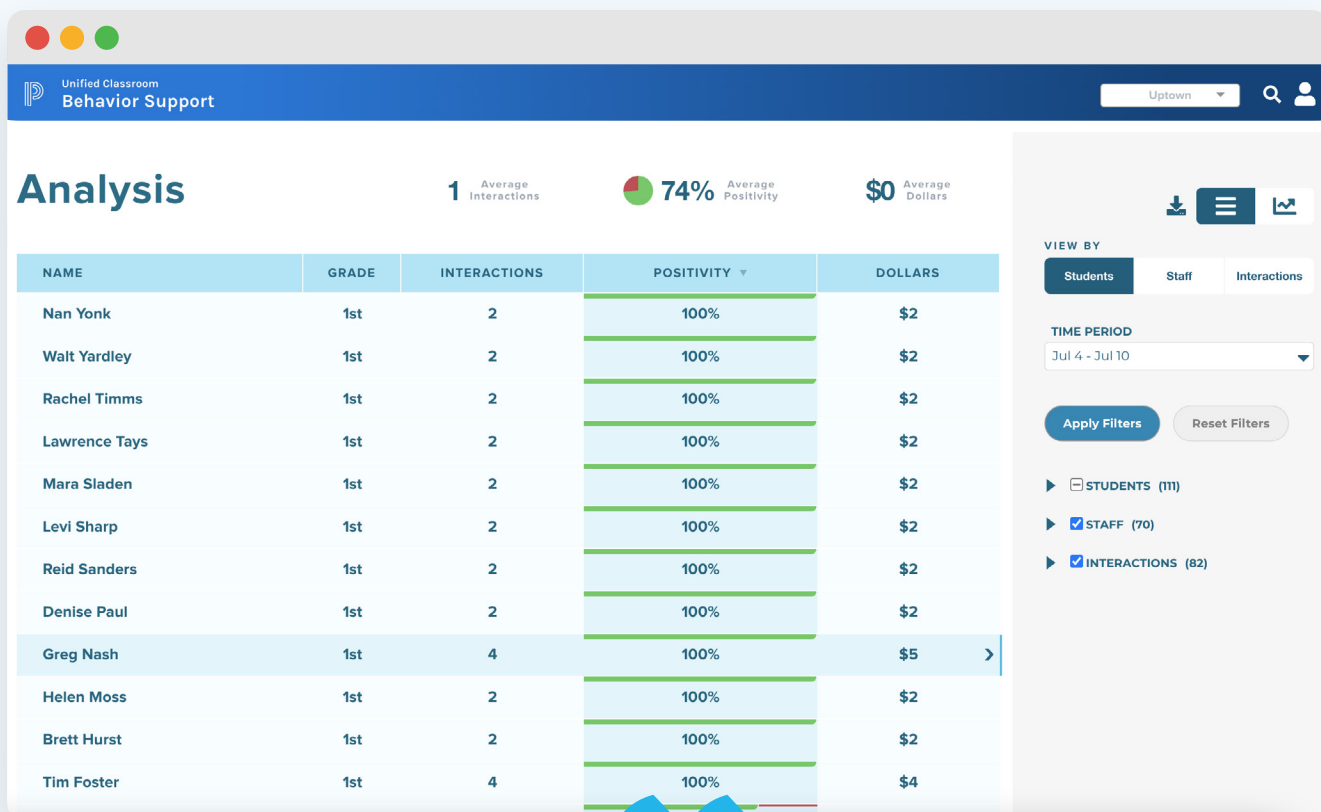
Unified Classroom
Behavior Support

Uptown

Analysis

1 Average Interactions

74% Average Positivity

$0 Average Dollars

| NAME | GRADE | INTERACTIONS | POSITIVITY ▼ | DOLLARS |
|---|---|---|---|---|
| Nan Yonk | 1st | 2 | 100% | $2 |
| Walt Yardley | 1st | 2 | 100% | $2 |
| Rachel Timms | 1st | 2 | 100% | $2 |
| Lawrence Tays | 1st | 2 | 100% | $2 |
| Mara Sladen | 1st | 2 | 100% | $2 |
| Levi Sharp | 1st | 2 | 100% | $2 |
| Reid Sanders | 1st | 2 | 100% | $2 |
| Denise Paul | 1st | 2 | 100% | $2 |
| Greg Nash | 1st | 4 | 100% | $5 |
| Helen Moss | 1st | 2 | 100% | $2 |
| Brett Hurst | 1st | 2 | 100% | $2 |
| Tim Foster | 1st | 4 | 100% | $4 |

VIEW BY
Students Staff Interactions

TIME PERIOD
Jul 4 - Jul 10

Apply Filters Reset Filters

STUDENTS (111)
STAFF (70)
INTERACTIONS (82)